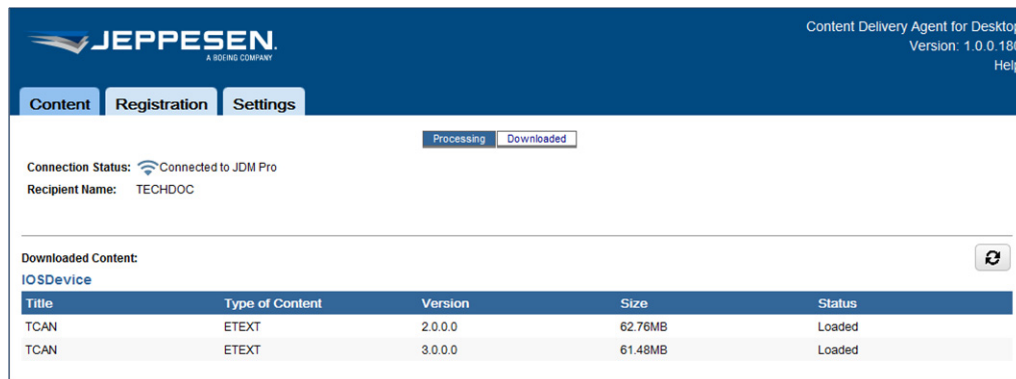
JEPPESEN.
A BOEING COMPANY

Content Delivery Agent for Desktop
Version: 1.0.0.18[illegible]
Help

Content | Registration | Settings

Processing | Downloaded

Connection Status: Connected to JDM Pro
Recipient Name: TECHDOC

Downloaded Content:
IOSDevice

| Title | Type of Content | Version | Size | Status |
|---|---|---|---|---|
| TCAN | ETEXT | 2.0.0.0 | 62.76MB | Loaded |
| TCAN | ETEXT | 3.0.0.0 | 61.48MB | Loaded |